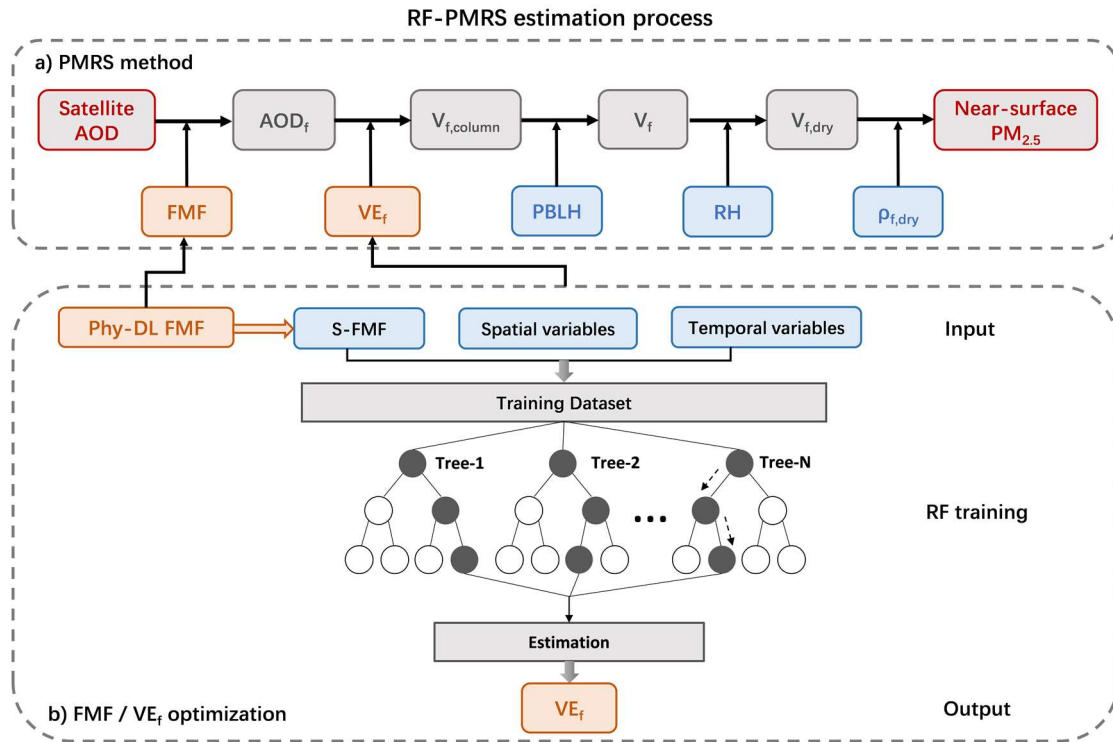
RF-PMRS estimation process

a) PMRS method

Satellite AOD

$AOD_f$

$V_{f,column}$

$V_f$

$V_{f,dry}$

Near-surface $PM_{2.5}$

FMF

$VE_f$

PBLH

RH

$\rho_{f,dry}$

Phy-DL FMF

S-FMF

Spatial variables

Temporal variables

Input

Training Dataset

Tree-1

Tree-2

Tree-N

...

RF training

Estimation

$VE_f$

b) FMF / $VE_f$ optimization

Output